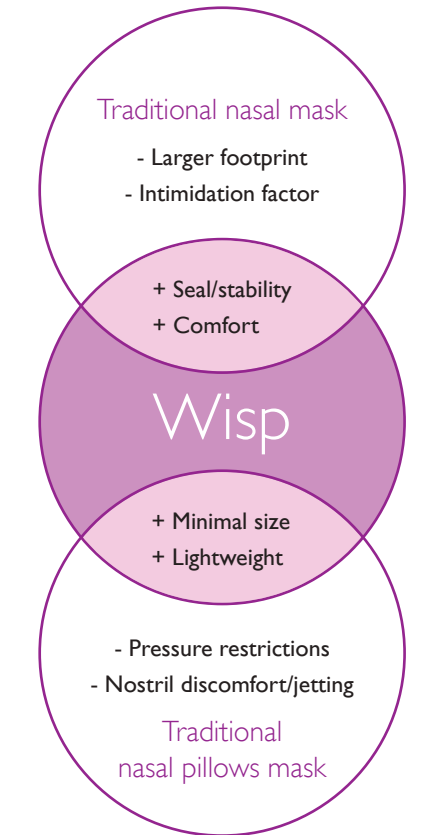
Traditional nasal mask

- Larger footprint
- Intimidation factor

+ Seal/stability
+ Comfort

Wisp

+ Minimal size
+ Lightweight

- Pressure restrictions
- Nostril discomfort/jetting

Traditional
nasal pillows mask